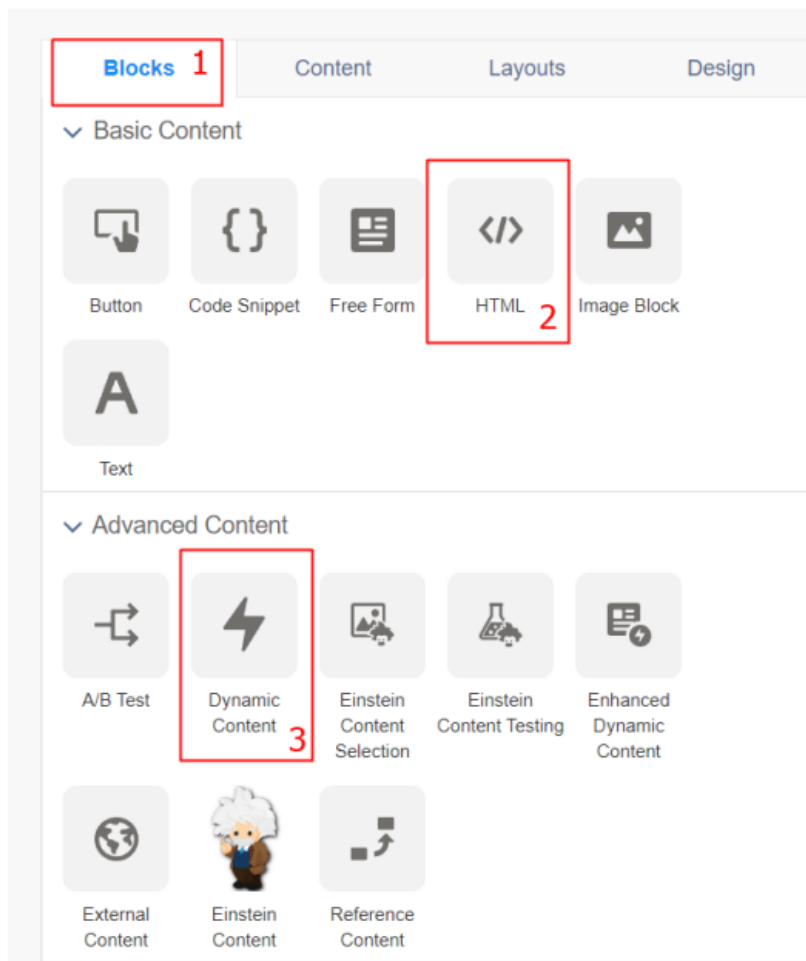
Blocks 1
Content
Layouts
Design

Basic Content

Button
Code Snippet
Free Form
HTML 2
Image Block
Text

Advanced Content

A/B Test
Dynamic Content 3
Einstein Content Selection
Einstein Content Testing
Enhanced Dynamic Content
External Content
Einstein Content
Reference Content